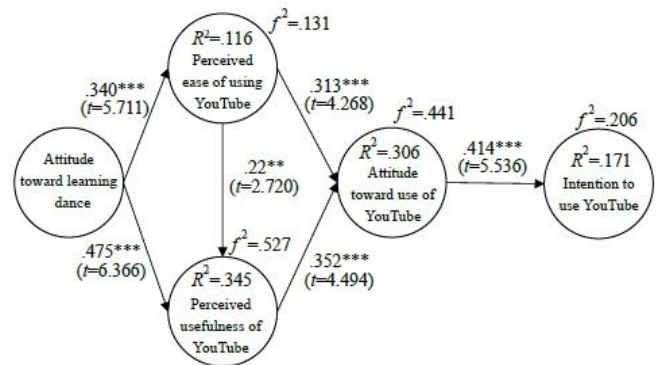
$R^2$=.116
Perceived ease of using YouTube

$f^2$=.131

.340***
($t$=5.711)

.313***
($t$=4.268)

$f^2$=.441

$f^2$=.206

Attitude toward learning dance

.22**
($t$=2.720)

$R^2$=.306
Attitude toward use of YouTube

.414***
($t$=5.536)

$R^2$=.171
Intention to use YouTube

.475***
($t$=6.366)

$f^2$=.527

.352***
($t$=4.494)

$R^2$=.345
Perceived usefulness of YouTube